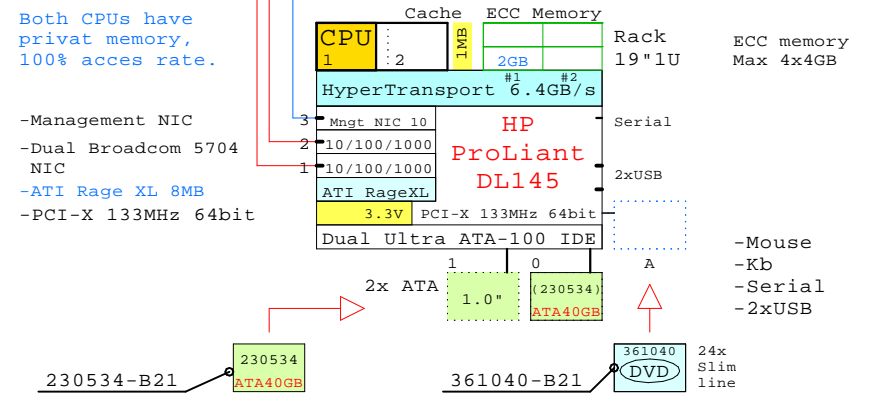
Both CPUs have privat memory, 100% acces rate.

-Management NIC

-Dual Broadcom 5704 NIC

-ATI Rage XL 8MB

-PCI-X 133MHz 64bit

CPU
1
2
Cache
1MB
ECC Memory
2GB
#1
#2
Rack
19"1U

ECC memory
Max 4x4GB

HyperTransport 6.4GB/s

3 Mngt NIC 10
2 10/100/1000
1 10/100/1000
ATI RageXL

HP
ProLiant
DL145

Serial

2xUSB

3.3V
PCI-X 133MHz 64bit

Dual Ultra ATA-100 IDE

1
0
A

2x ATA

1.0"

(230534)
ATA40GB

-Mouse
-Kb
-Serial
-2xUSB

230534
ATA40GB

230534-B21

361040
DVD

24x
Slim
line

361040-B21